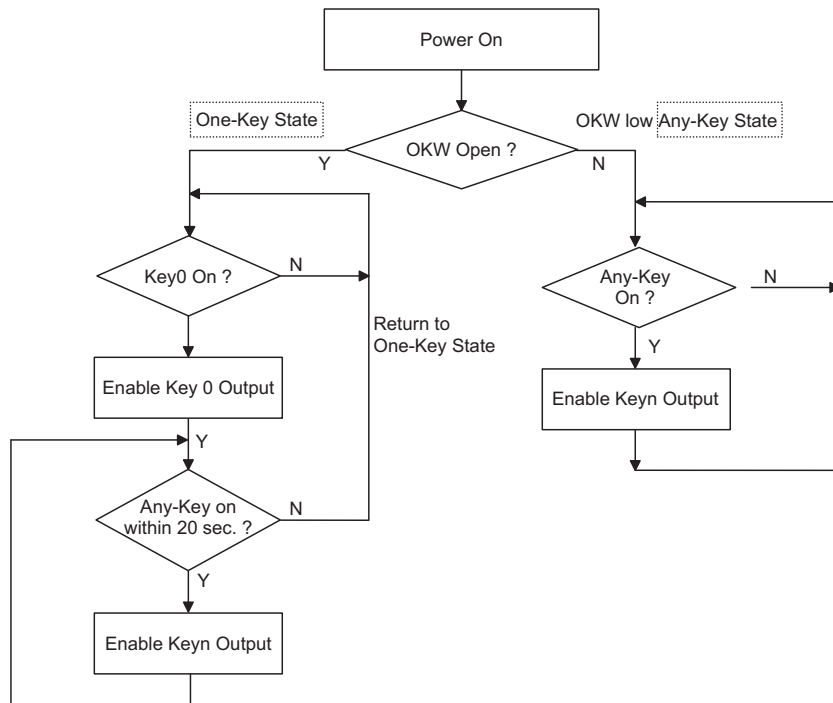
Power On

One-Key State

OKW Open ?

Y

N

OKW low Any-Key State

Key0 On ?

N

Return to One-Key State

Enable Key 0 Output

Y

Any-Key on within 20 sec. ?

N

Y

Enable Keyn Output

Any-Key On ?

N

Y

Enable Keyn Output